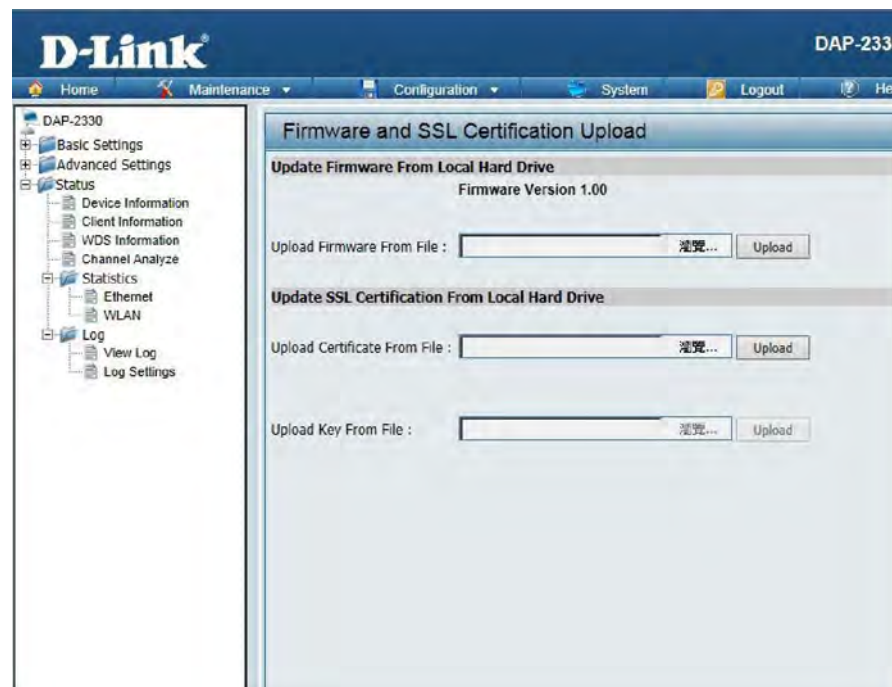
D-Link

DAP-233

Home | Maintenance | Configuration | System | Logout | He

DAP-2330
Basic Settings
Advanced Settings
Status
Device Information
Client Information
WDS Information
Channel Analyze
Statistics
Ethernet
WLAN
Log
View Log
Log Settings

Firmware and SSL Certification Upload

Update Firmware From Local Hard Drive

Firmware Version 1.00

Upload Firmware From File : 瀏覽... Upload

Update SSL Certification From Local Hard Drive

Upload Certificate From File : 瀏覽... Upload

Upload Key From File : 瀏覽... Upload